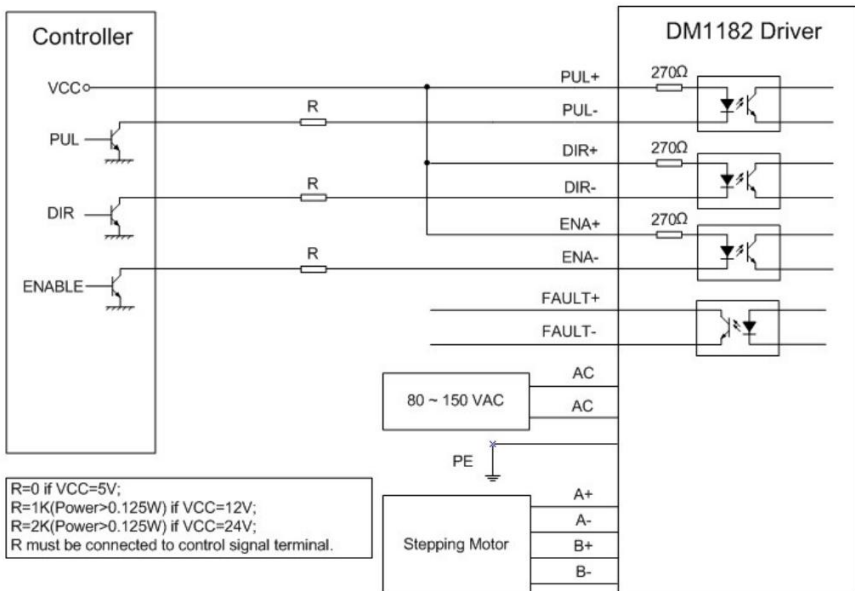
Controller

VCC

PUL

DIR

ENABLE

R

R

R

DM1182 Driver

PUL+

PUL-

DIR+

DIR-

ENA+

ENA-

FAULT+

FAULT-

270Ω

270Ω

270Ω

80 ~ 150 VAC

AC

AC

PE

R=0 if VCC=5V;
R=1K(Power>0.125W) if VCC=12V;
R=2K(Power>0.125W) if VCC=24V;
R must be connected to control signal terminal.

Stepping Motor

A+

A-

B+

B-